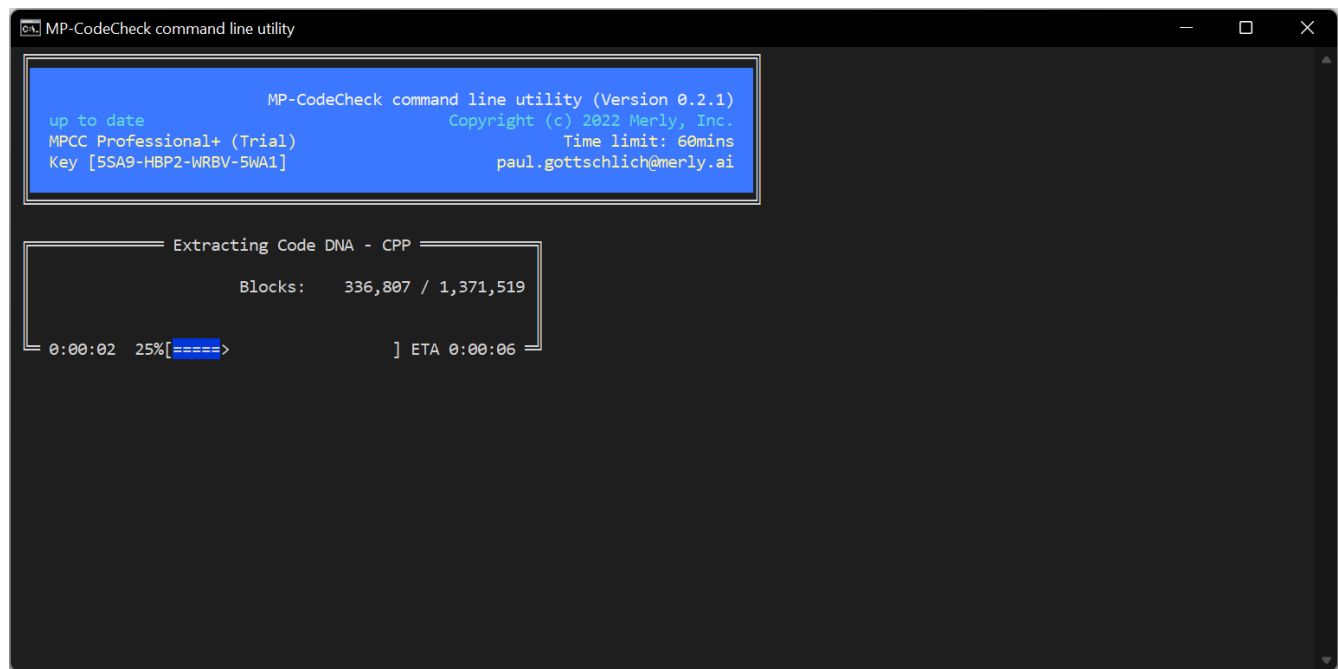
MP-CodeCheck command line utility

MP-CodeCheck command line utility (Version 0.2.1)
up to date
Copyright (c) 2022 Merly, Inc.
MPCC Professional+ (Trial)
Time limit: 60mins
Key [5SA9-HBP2-WRBV-5WA1]
paul.gottschlich@merly.ai

Extracting Code DNA - CPP

Blocks: 336,807 / 1,371,519

0:00:02 25%[=====> ] ETA 0:00:06